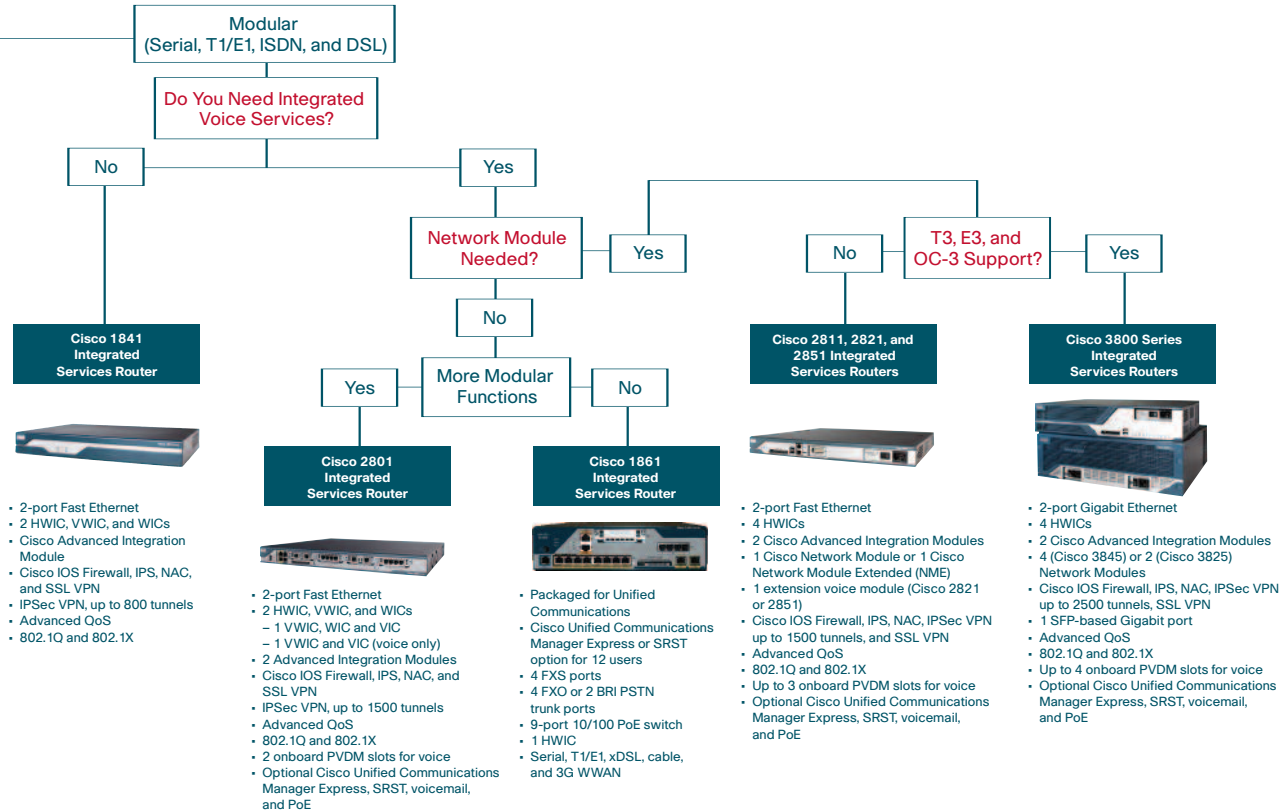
Modular
(Serial, T1/E1, ISDN, and DSL)

Do You Need Integrated Voice Services?

No

Yes

Network Module Needed?

Yes

No

T3, E3, and OC-3 Support?

Yes

No

More Modular Functions

Yes

No

Cisco 1841 Integrated Services Router

- 2-port Fast Ethernet
- 2 HWIC, VWIC, and WICs
- Cisco Advanced Integration Module
- Cisco IOS Firewall, IPS, NAC, and SSL VPN
- IPSec VPN, up to 800 tunnels
- Advanced QoS
- 802.1Q and 802.1X

Cisco 2801 Integrated Services Router

- 2-port Fast Ethernet
- 2 HWIC, VWIC, and WICs
 – 1 VWIC, WIC and VIC
 – 1 VWIC and VIC (voice only)
- 2 Advanced Integration Modules
- Cisco IOS Firewall, IPS, NAC, and SSL VPN
- IPSec VPN, up to 1500 tunnels
- Advanced QoS
- 802.1Q and 802.1X
- 2 onboard PVDM slots for voice
- Optional Cisco Unified Communications Manager Express, SRST, voicemail, and PoE

Cisco 1861 Integrated Services Router

- Packaged for Unified Communications
- Cisco Unified Communications Manager Express or SRST option for 12 users
- 4 FXS ports
- 4 FXO or 2 BRI PSTN trunk ports
- 9-port 10/100 PoE switch
- 1 HWIC
- Serial, T1/E1, xDSL, cable, and 3G WWAN

Cisco 2811, 2821, and 2851 Integrated Services Routers

- 2-port Fast Ethernet
- 4 HWICs
- 2 Cisco Advanced Integration Modules
- 1 Cisco Network Module or 1 Cisco Network Module Extended (NME)
- 1 extension voice module (Cisco 2821 or 2851)
- Cisco IOS Firewall, IPS, NAC, IPSec VPN up to 1500 tunnels, and SSL VPN
- Advanced QoS
- 802.1Q and 802.1X
- Up to 3 onboard PVDM slots for voice
- Optional Cisco Unified Communications Manager Express, SRST, voicemail, and PoE

Cisco 3800 Series Integrated Services Routers

- 2-port Gigabit Ethernet
- 4 HWICs
- 2 Cisco Advanced Integration Modules
- 4 (Cisco 3845) or 2 (Cisco 3825) Network Modules
- Cisco IOS Firewall, IPS, NAC, IPSec VPN up to 2500 tunnels, SSL VPN
- 1 SFP-based Gigabit port
- Advanced QoS
- 802.1Q and 802.1X
- Up to 4 onboard PVDM slots for voice
- Optional Cisco Unified Communications Manager Express, SRST, voicemail, and PoE